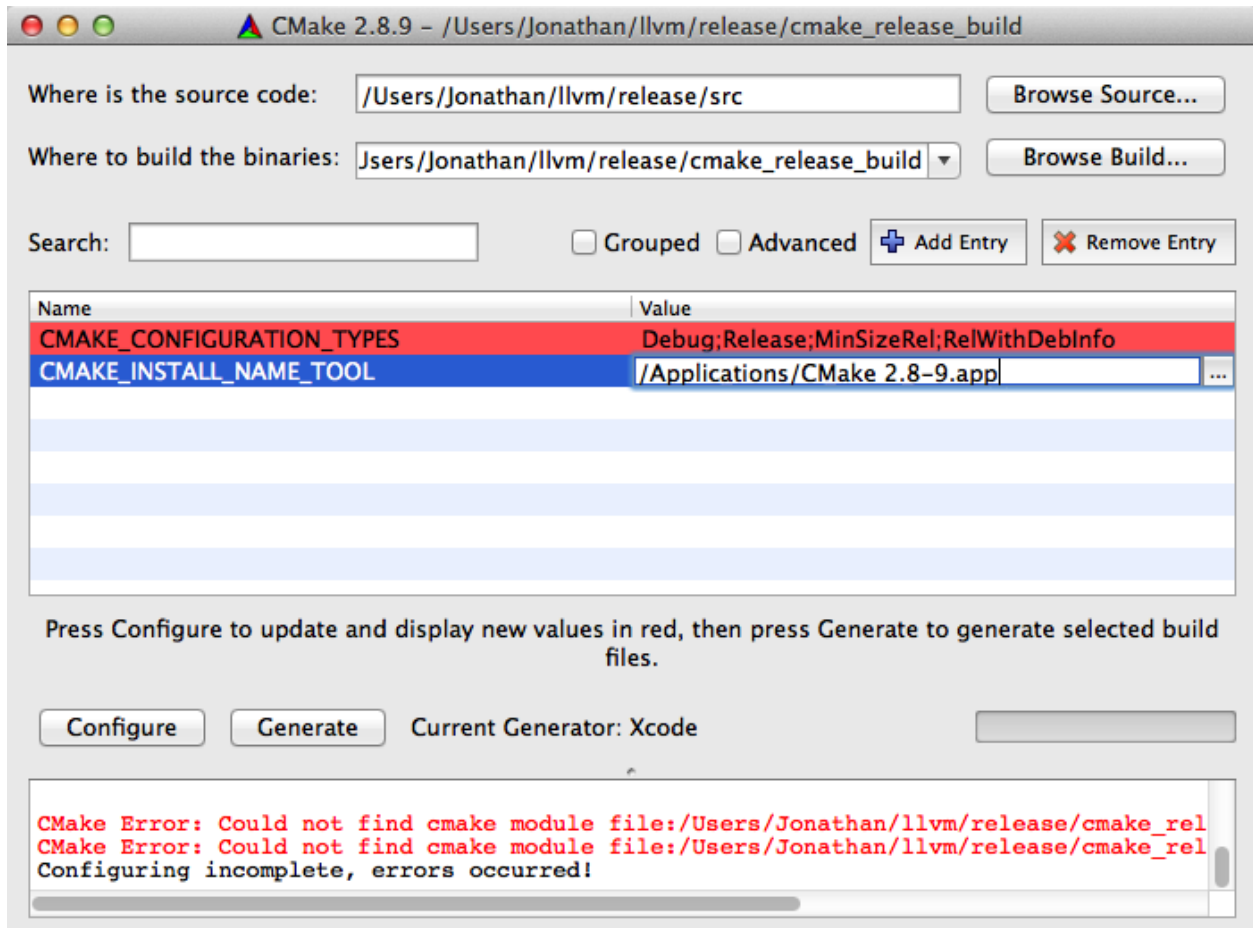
CMake 2.8.9 - /Users/Jonathan/llvm/release/cmake_release_build

Where is the source code: /Users/Jonathan/llvm/release/src Browse Source...

Where to build the binaries: Jsers/Jonathan/llvm/release/cmake_release_build Browse Build...

Search: Grouped Advanced Add Entry Remove Entry

| Name | Value |
|---|---|
| CMAKE_CONFIGURATION_TYPES | Debug;Release;MinSizeRel;RelWithDebInfo |
| CMAKE_INSTALL_NAME_TOOL | /Applications/CMake 2.8-9.app ... |

Press Configure to update and display new values in red, then press Generate to generate selected build files.

Configure Generate Current Generator: Xcode

CMake Error: Could not find cmake module file:/Users/Jonathan/llvm/release/cmake_rel
CMake Error: Could not find cmake module file:/Users/Jonathan/llvm/release/cmake_rel
Configuring incomplete, errors occurred!